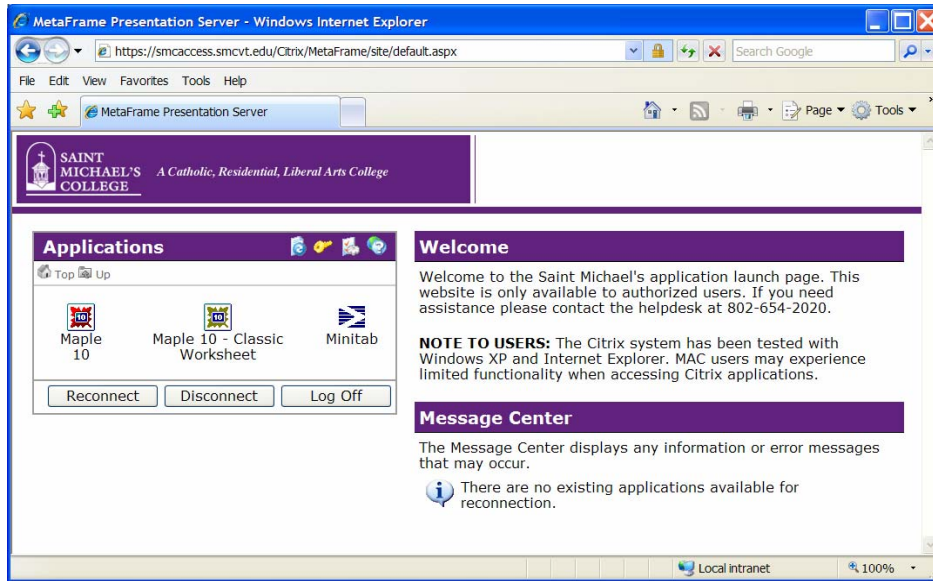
MetaFrame Presentation Server - Windows Internet Explorer

https://smcaccess.smcvt.edu/Citrix/MetaFrame/site/default.aspx

Search Google

File Edit View Favorites Tools Help

MetaFrame Presentation Server

Page ▾ Tools ▾

SAINT MICHAEL'S COLLEGE A Catholic, Residential, Liberal Arts College

Applications

Top Up

Maple 10

Maple 10 - Classic Worksheet

Minitab

Reconnect Disconnect Log Off

Welcome

Welcome to the Saint Michael's application launch page. This website is only available to authorized users. If you need assistance please contact the helpdesk at 802-654-2020.

NOTE TO USERS: The Citrix system has been tested with Windows XP and Internet Explorer. MAC users may experience limited functionality when accessing Citrix applications.

Message Center

The Message Center displays any information or error messages that may occur.

There are no existing applications available for reconnection.

Local intranet 100%